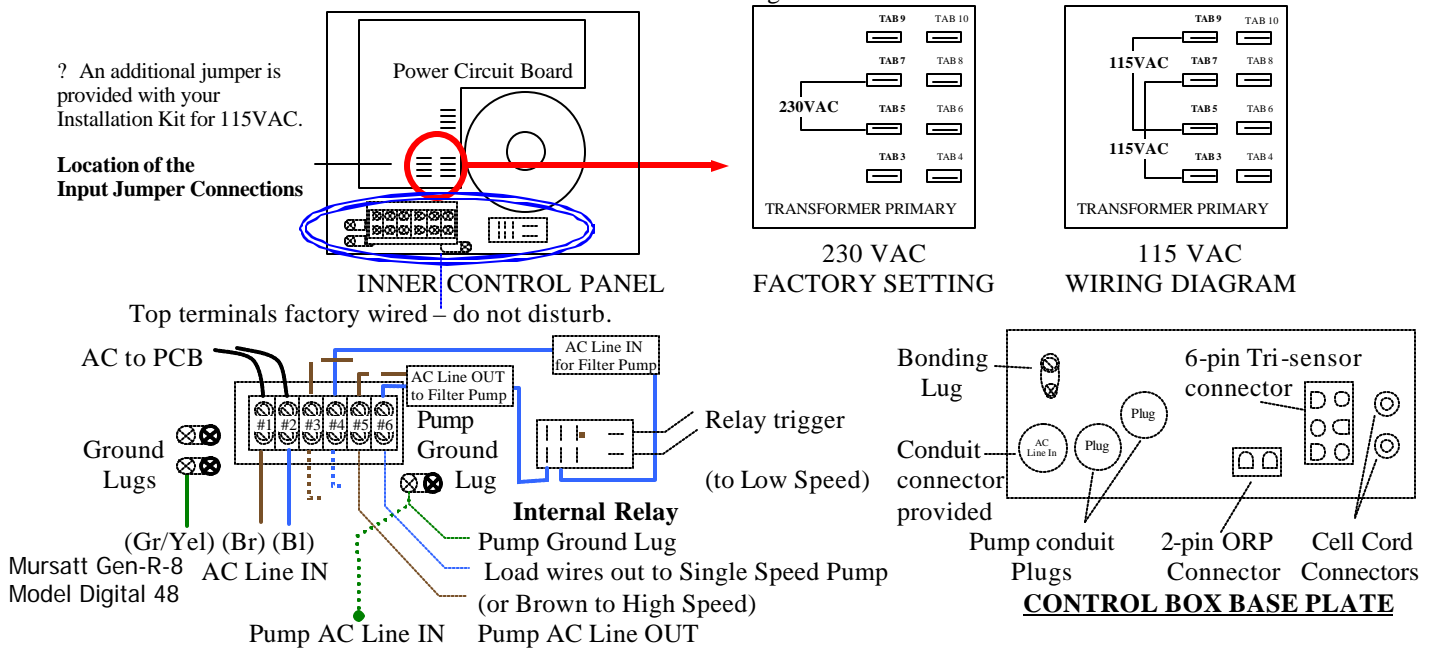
? An additional jumper is provided with your Installation Kit for 115VAC.

Location of the Input Jumper Connections

Power Circuit Board

INNER CONTROL PANEL

Top terminals factory wired – do not disturb.

TAB 9 TAB 10
TAB 7 TAB 8
230VAC
TAB 5 TAB 6
TAB 3 TAB 4
TRANSFORMER PRIMARY

230 VAC
FACTORY SETTING

TAB 9 TAB 10
115VAC
TAB 7 TAB 8
TAB 5 TAB 6
115VAC
TAB 3 TAB 4
TRANSFORMER PRIMARY

115 VAC
WIRING DIAGRAM

AC to PCB

AC Line IN for Filter Pump

AC Line OUT to Filter Pump

#1 #2 #3 #4 #5 #6

Pump Ground Lug

Ground Lugs

Relay trigger

(to Low Speed)

Internal Relay

(Gr/Yel) (Br) (Bl)
AC Line IN

Pump Ground Lug

Load wires out to Single Speed Pump

(or Brown to High Speed)

Mursatt Gen-R-8
Model Digital 48

Pump AC Line IN

Pump AC Line OUT

Bonding Lug

6-pin Tri-sensor connector

Plug

Conduit connector provided

AC Line In

Plug

Pump conduit Plugs

2-pin ORP Connector

Cell Cord Connectors

CONTROL BOX BASE PLATE